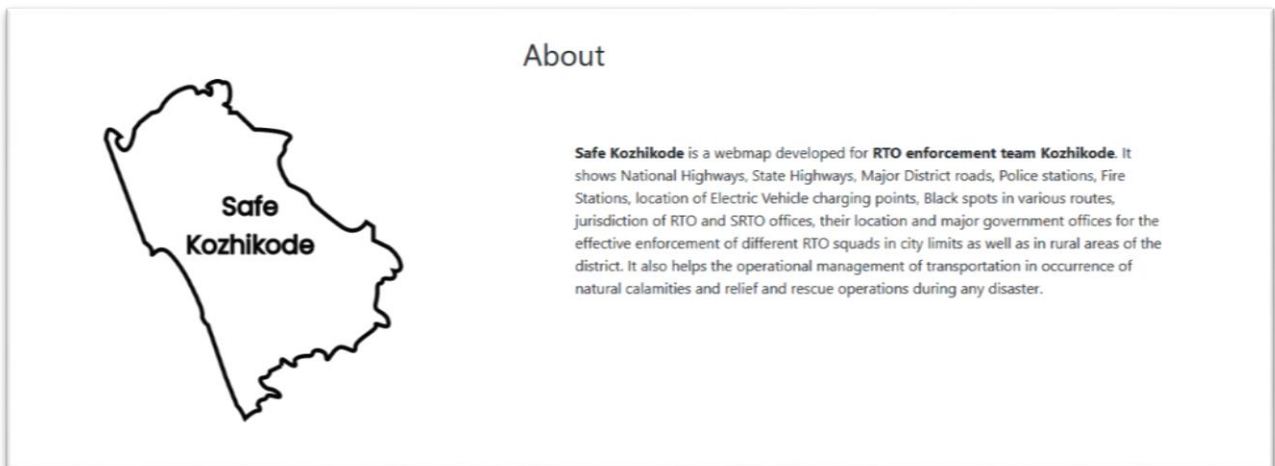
About

Safe Kozhikode

**Safe Kozhikode** is a webmap developed for **RTO enforcement team Kozhikode**. It shows National Highways, State Highways, Major District roads, Police stations, Fire Stations, location of Electric Vehicle charging points, Black spots in various routes, jurisdiction of RTO and SRTO offices, their location and major government offices for the effective enforcement of different RTO squads in city limits as well as in rural areas of the district. It also helps the operational management of transportation in occurrence of natural calamities and relief and rescue operations during any disaster.